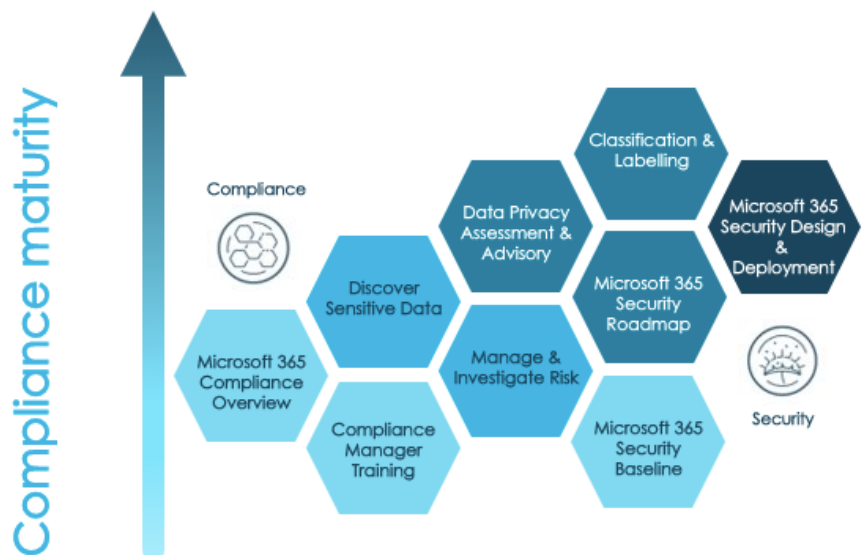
Compliance maturity

Compliance

Microsoft 365 Compliance Overview

Compliance Manager Training

Discover Sensitive Data

Manage & Investigate Risk

Data Privacy Assessment & Advisory

Classification & Labelling

Microsoft 365 Security Roadmap

Microsoft 365 Security Baseline

Microsoft 365 Security Design & Deployment

Security